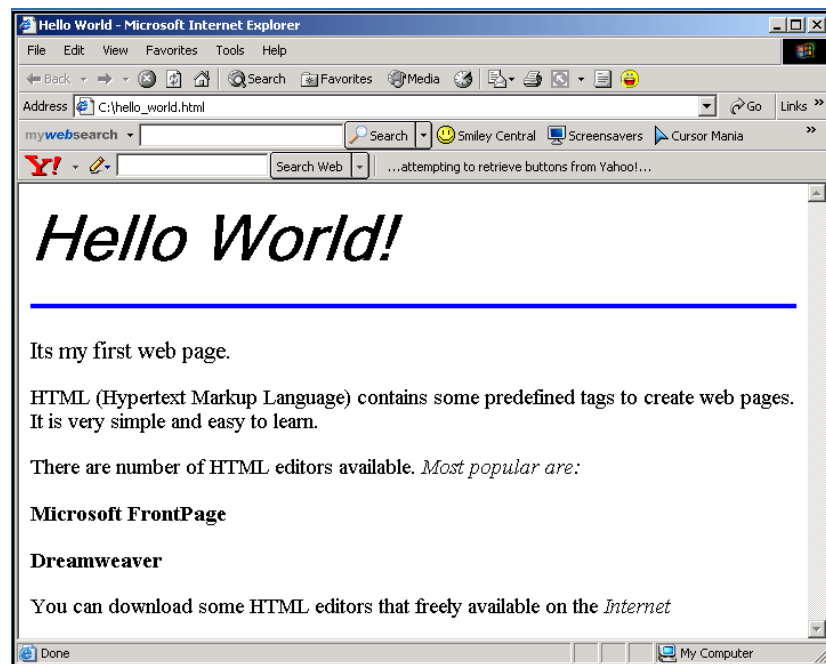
Hello World - Microsoft Internet Explorer

File Edit View Favorites Tools Help

Back Search Favorites Media

Address C:\hello_world.html Go Links »

mywebsearch Search Smiley Central Screensavers Cursor Mania »

Y! Search Web ...attempting to retrieve buttons from Yahoo!...

Hello World!

Its my first web page.

HTML (Hypertext Markup Language) contains some predefined tags to create web pages. It is very simple and easy to learn.

There are number of HTML editors available. *Most popular are:*

**Microsoft FrontPage**

**Dreamweaver**

You can download some HTML editors that freely available on the *Internet*

Done My Computer